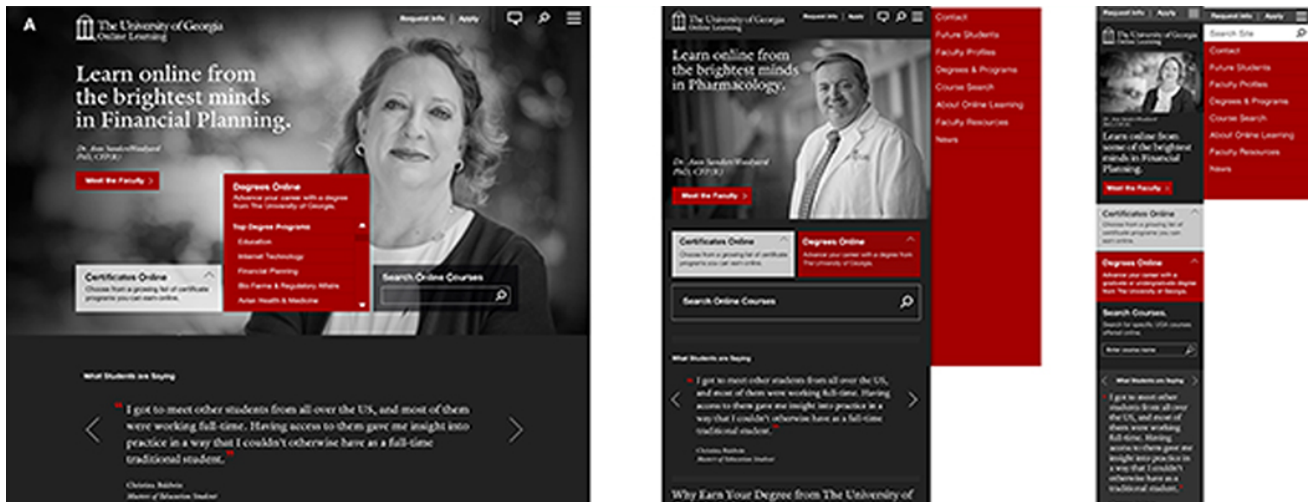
A

The University of Georgia
Online Learning

Request Info | Apply

Learn online from the brightest minds in Financial Planning.

Dr. Ann Sanders Woodyard
PhD, CFP(R)

Meet the Faculty

Degrees Online
Advance your career with a degree from The University of Georgia.

Top Degree Programs
Education
Internet Technology
Financial Planning
Bio Pharma & Regulatory Affairs
Avian Health & Medicine

Certificates Online
Choose from a growing list of certificate programs you can earn online.

Search Online Courses

What Students are Saying

"I got to meet other students from all over the US, and most of them were working full-time. Having access to them gave me insight into practice in a way that I couldn't otherwise have as a full-time traditional student."

Christina Baldwin
Master of Education Student

The University of Georgia
Online Learning

Request Info | Apply

Learn online from the brightest minds in Pharmacology.

Dr. Ann Sanders Woodyard
PhD, CFP(R)

Meet the Faculty

Certificates Online
Choose from a growing list of certificate programs you can earn online.

Degrees Online
Advance your career with a degree from The University of Georgia.

Search Online Courses

What Students are Saying

"I got to meet other students from all over the US, and most of them were working full-time. Having access to them gave me insight into practice in a way that I couldn't otherwise have as a full-time traditional student."

Christina Baldwin
Master of Education Student

Why Earn Your Degree from The University of

Contact
Future Students
Faculty Profiles
Degrees & Programs
Course Search
About Online Learning
Faculty Resources
News

Request Info | Apply

The University of Georgia
Online Learning

Dr. Ann Sanders Woodyard
PhD, CFP(R)

Learn online from some of the brightest minds in Financial Planning.

Meet the Faculty

Certificates Online
Choose from a growing list of certificate programs you can earn online.

Degrees Online
Advance your career with a graduate or undergraduate degree from The University of Georgia.

Search Courses.
Search for specific UGA courses offered online.

Enter course name

What Students are Saying

"I got to meet other students from all over the US, and most of them were working full-time. Having access to them gave me insight into practice in a way that I couldn't otherwise have as a full-time traditional student.

Request Info | Apply

Search Site

Contact
Future Students
Faculty Profiles
Degrees & Programs
Course Search
About Online Learning
Faculty Resources
News